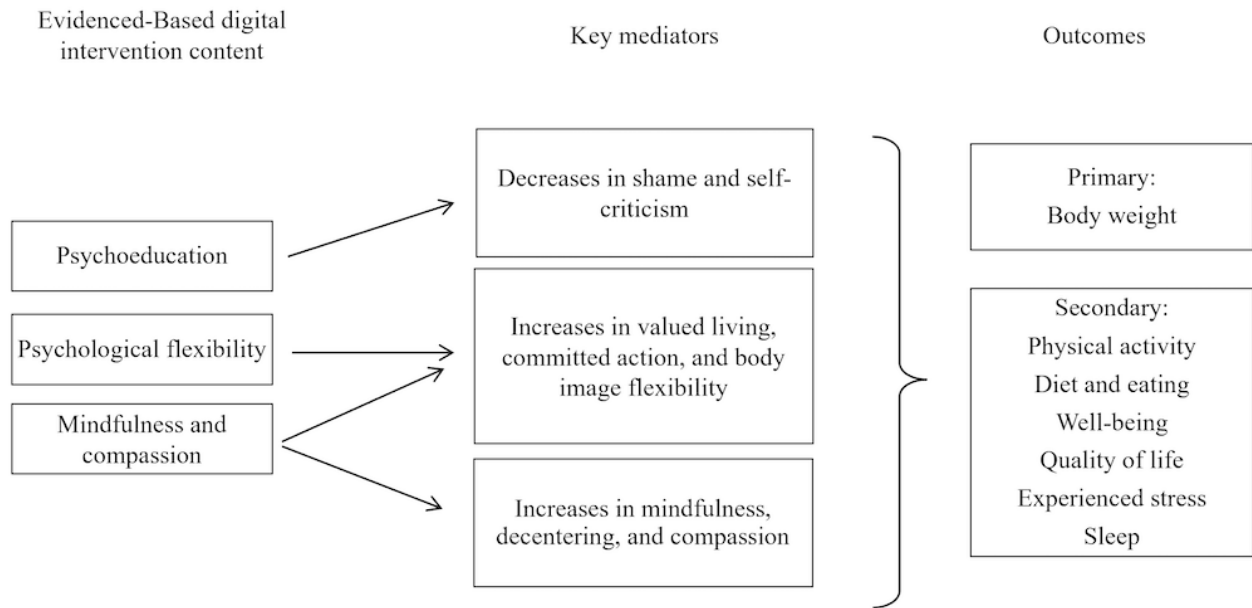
Evidenced-Based digital intervention content

Key mediators

Outcomes

Psychoeducation

Psychological flexibility

Mindfulness and compassion

Decreases in shame and self-criticism

Increases in valued living, committed action, and body image flexibility

Increases in mindfulness, decentering, and compassion

Primary:
Body weight

Secondary:
Physical activity
Diet and eating
Well-being
Quality of life
Experienced stress
Sleep